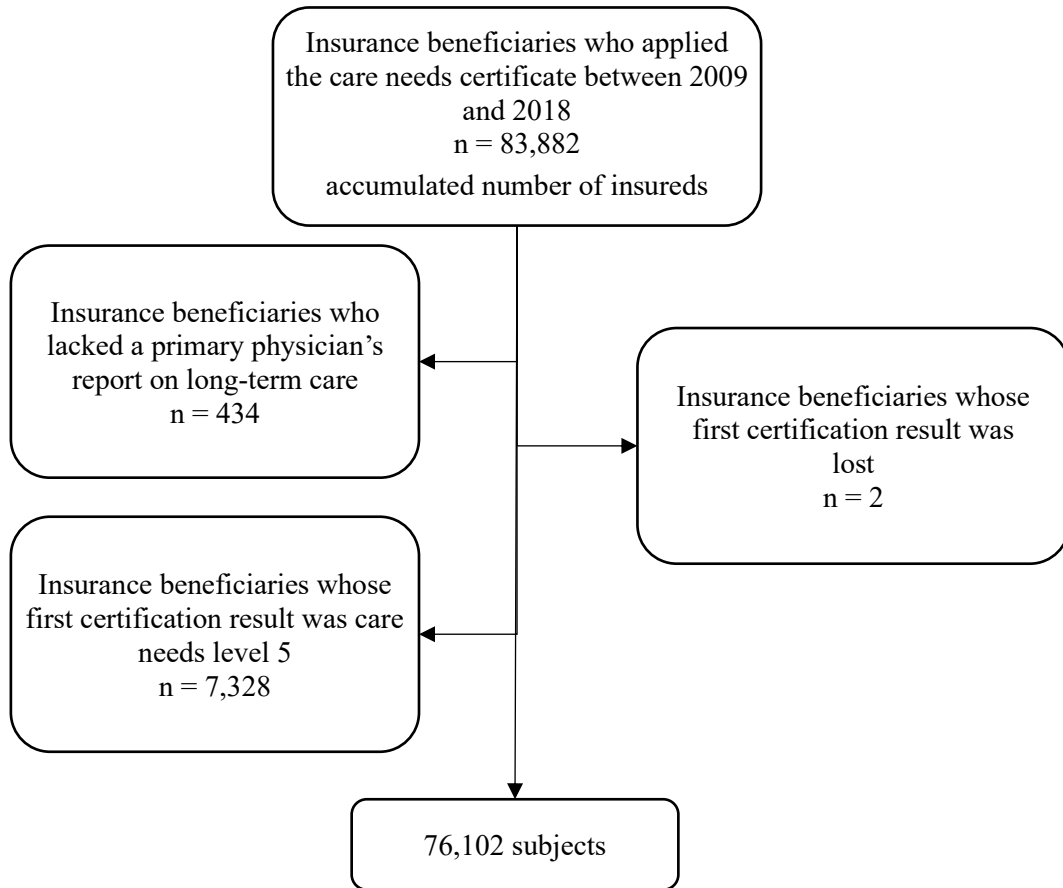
Insurance beneficiaries who applied the care needs certificate between 2009 and 2018
n = 83,882
accumulated number of insureds

Insurance beneficiaries who lacked a primary physician's report on long-term care
n = 434

Insurance beneficiaries whose first certification result was lost
n = 2

Insurance beneficiaries whose first certification result was care needs level 5
n = 7,328

76,102 subjects